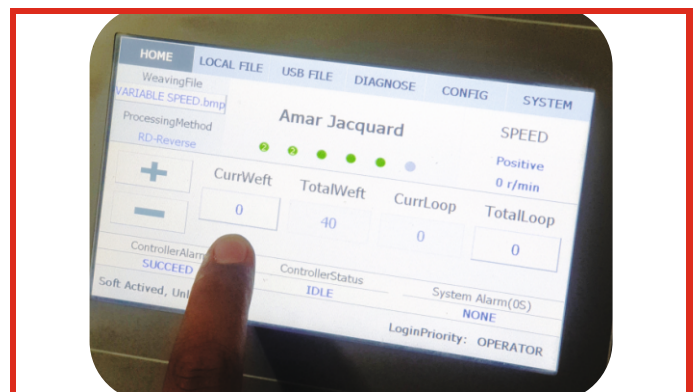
HOME LOCAL FILE USB FILE DIAGNOSE CONFIG SYSTEM

WeavingFile
VARIABLE SPEED.bmp

ProcessingMethod
RD-Reverse

Amar Jacquard

SPEED
Positive
0 r/min

+
—

CurrWeft
0

TotalWeft
40

CurrLoop
0

TotalLoop
0

ControllerAlarm
SUCCEED

ControllerStatus
IDLE

System Alarm(0S)
NONE

Soft Actived, Unl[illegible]

LoginPriority: OPERATOR